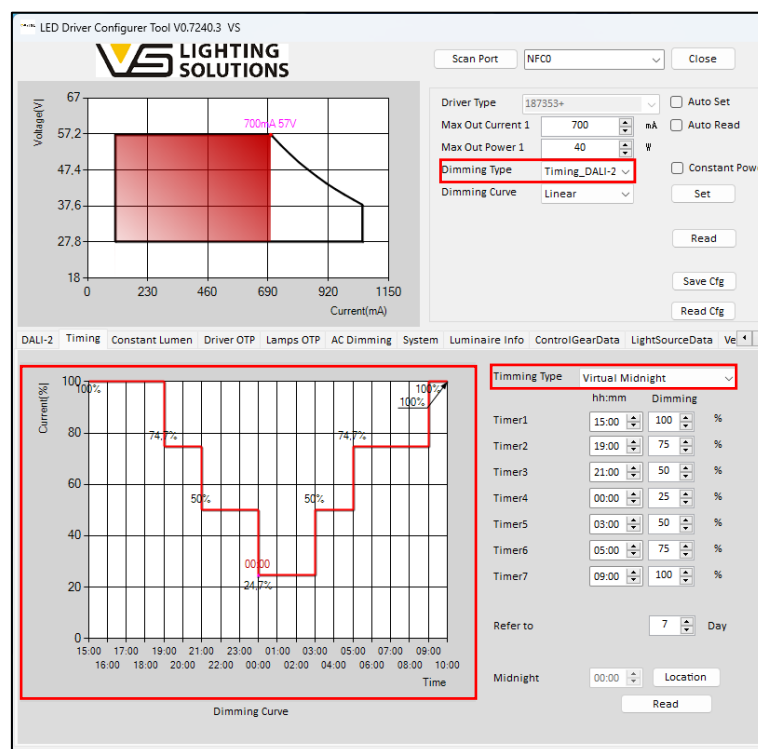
LED Driver Configurer Tool V0.7240.3 VS

VS LIGHTING SOLUTIONS

Scan Port
NFC0
Close

67
57.2
47.4
37.6
27.8
18
Voltage[V]
700mA 57V
0
230
460
690
920
1150
Current(mA)

Driver Type
187353+
Auto Set
Max Out Current 1
700
mA
Auto Read
Max Out Power 1
40
W
Dimming Type
Timing_DALI-2
Constant Pow
Dimming Curve
Linear
Set
Read
Save Cfg
Read Cfg

DALI-2 | Timing | Constant Lumen | Driver OTP | Lamps OTP | AC Dimming | System | Luminaire Info | ControlGearData | LightSourceData | Ve

Current[%]
100
80
60
40
20
0
100%
74.7%
50%
00:00
24.7%
50%
74.7%
100%
100%
15:00
16:00
17:00
18:00
19:00
20:00
21:00
22:00
23:00
00:00
01:00
02:00
03:00
04:00
05:00
06:00
07:00
08:00
09:00
10:00
Time
Dimming Curve

Timming Type
Virtual Midnight
hh:mm
Dimming
Timer1
15:00
100
%
Timer2
19:00
75
%
Timer3
21:00
50
%
Timer4
00:00
25
%
Timer5
03:00
50
%
Timer6
05:00
75
%
Timer7
09:00
100
%
Refer to
7
Day
Midnight
00:00
Location
Read